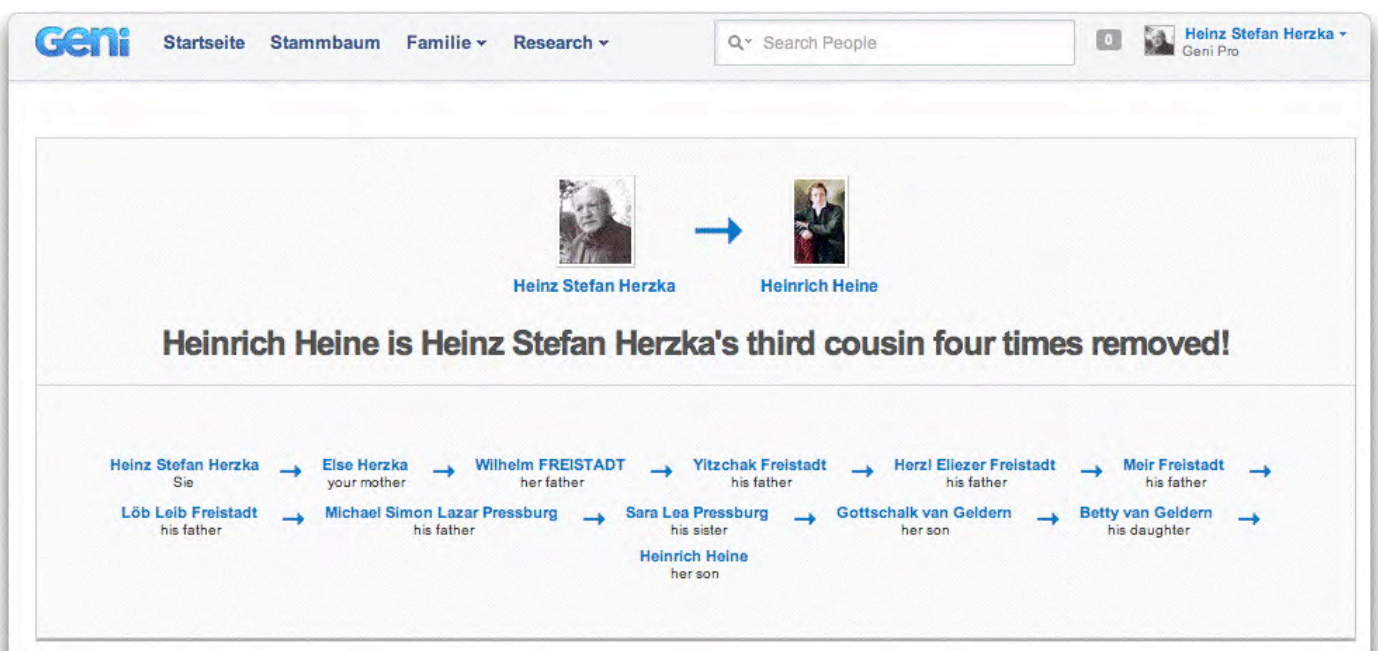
Geni Startseite Stammbaum Familie Research

Search People

0 Heinz Stefan Herzka
Geni Pro

Heinz Stefan Herzka Heinrich Heine

Heinrich Heine is Heinz Stefan Herzka's third cousin four times removed!

Heinz Stefan Herzka
Sie

Else Herzka
your mother

Wilhelm FREISTADT
her father

Yitzchak Freistadt
his father

Herzl Eliezer Freistadt
his father

Meir Freistadt
his father

Löb Leib Freistadt
his father

Michael Simon Lazar Pressburg
his father

Sara Lea Pressburg
his sister

Gottschalk van Geldern
her son

Betty van Geldern
his daughter

Heinrich Heine
her son